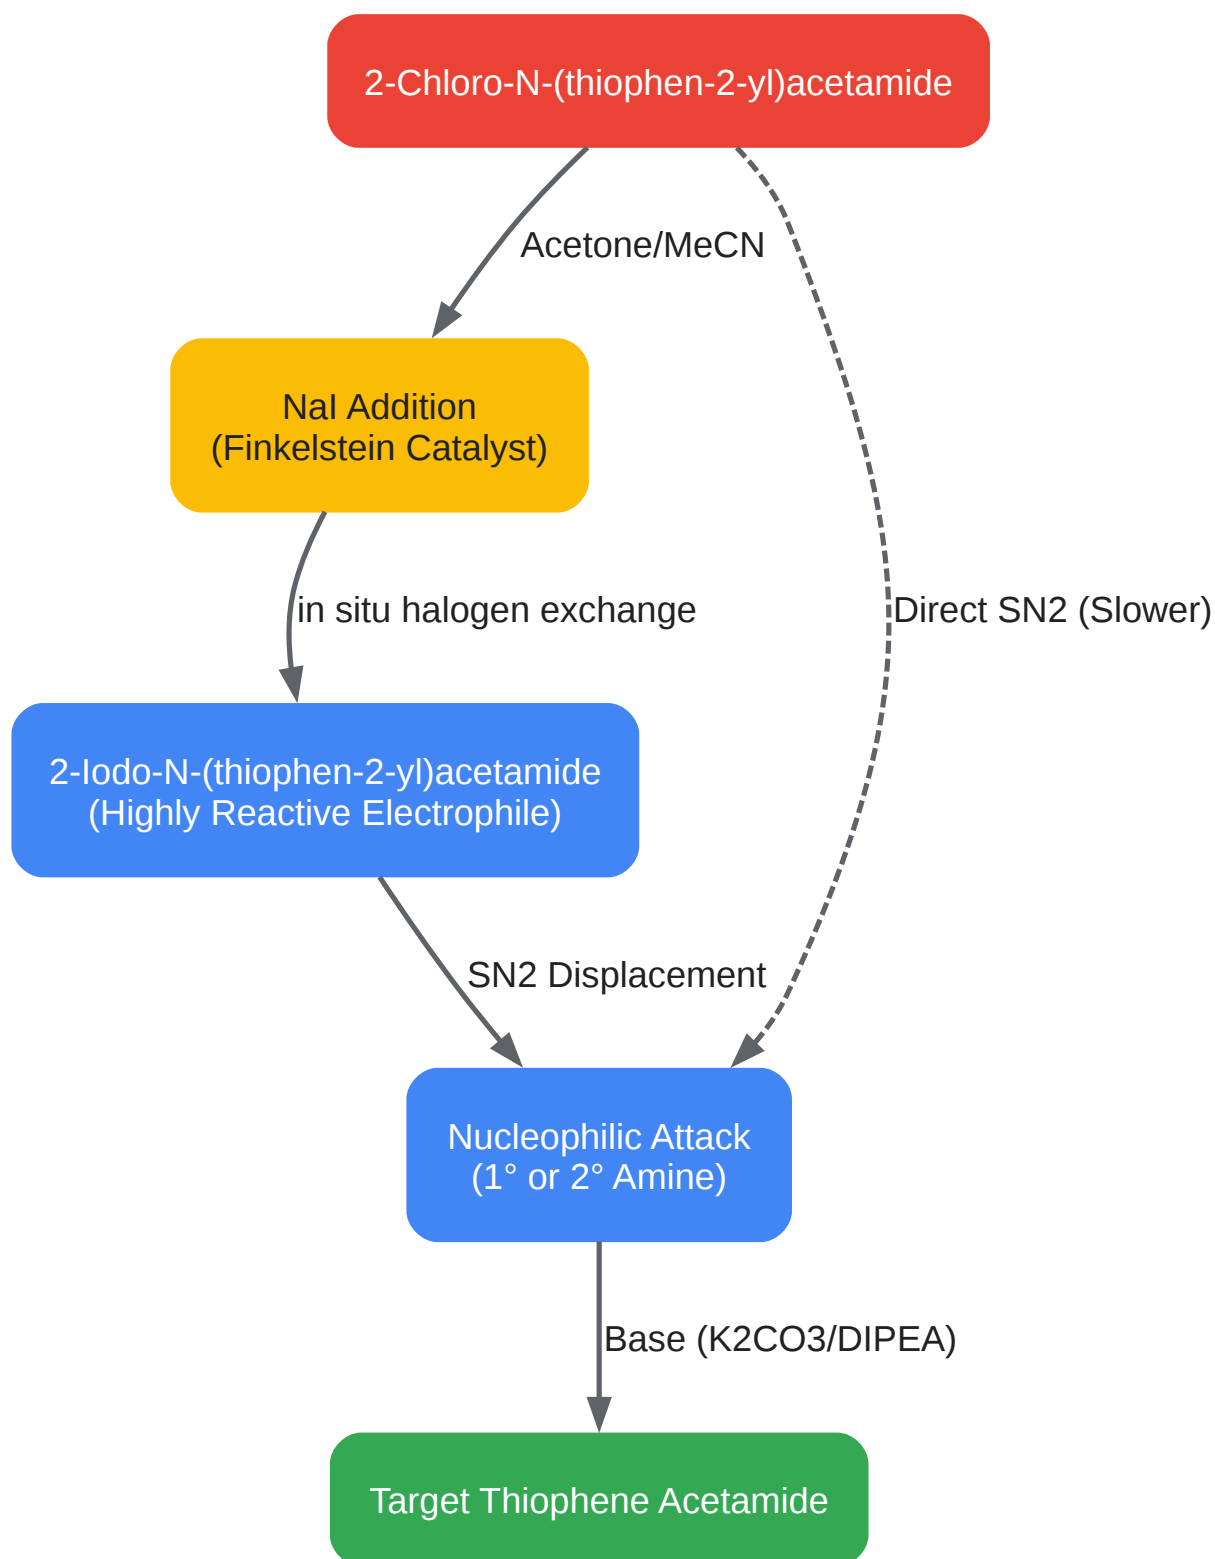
2-Chloro-N-(thiophen-2-yl)acetamide

Acetone/MeCN

NaI Addition
(Finkelstein Catalyst)

Direct SN2 (Slower)

in situ halogen exchange

2-Iodo-N-(thiophen-2-yl)acetamide
(Highly Reactive Electrophile)

SN2 Displacement

Nucleophilic Attack
(1° or 2° Amine)

Base (K2CO3/DIPEA)

Target Thiophene Acetamide